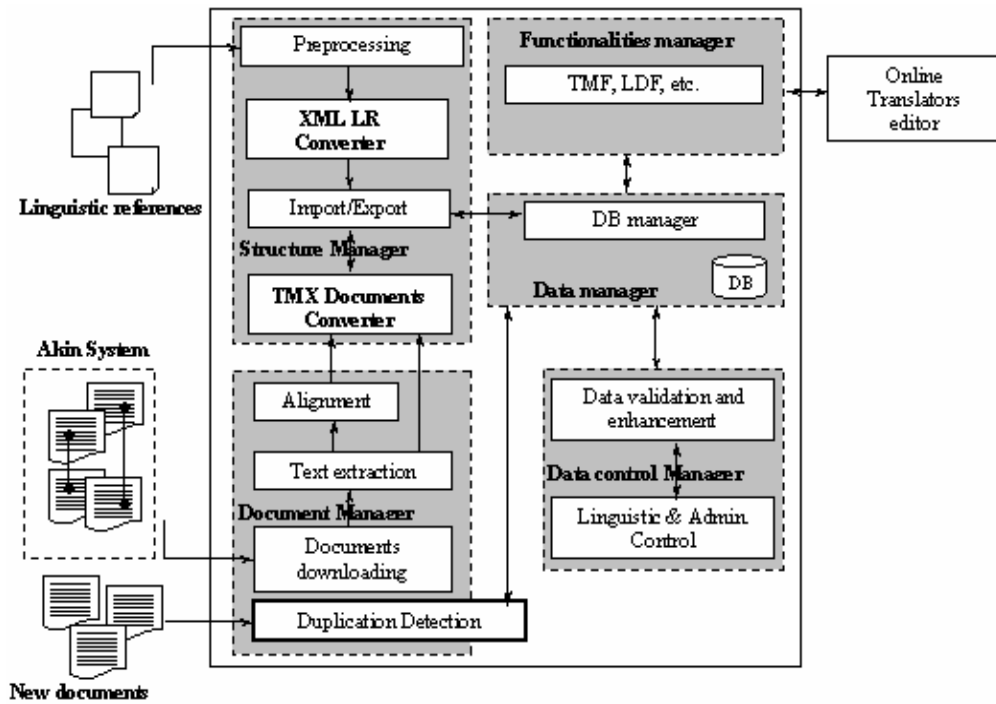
Preprocessing

XML LR Converter

Import/Export

Structure Manager

TMX Documents Converter

Functionalities manager

TMF, LDF, etc.

Online Translators editor

DB manager

DB

Data manager

Linguistic references

Akin System

Alignment

Text extraction

Document Manager

Documents downloading

Duplication Detection

Data validation and enhancement

Data control Manager

Linguistic & Admin Control

New documents